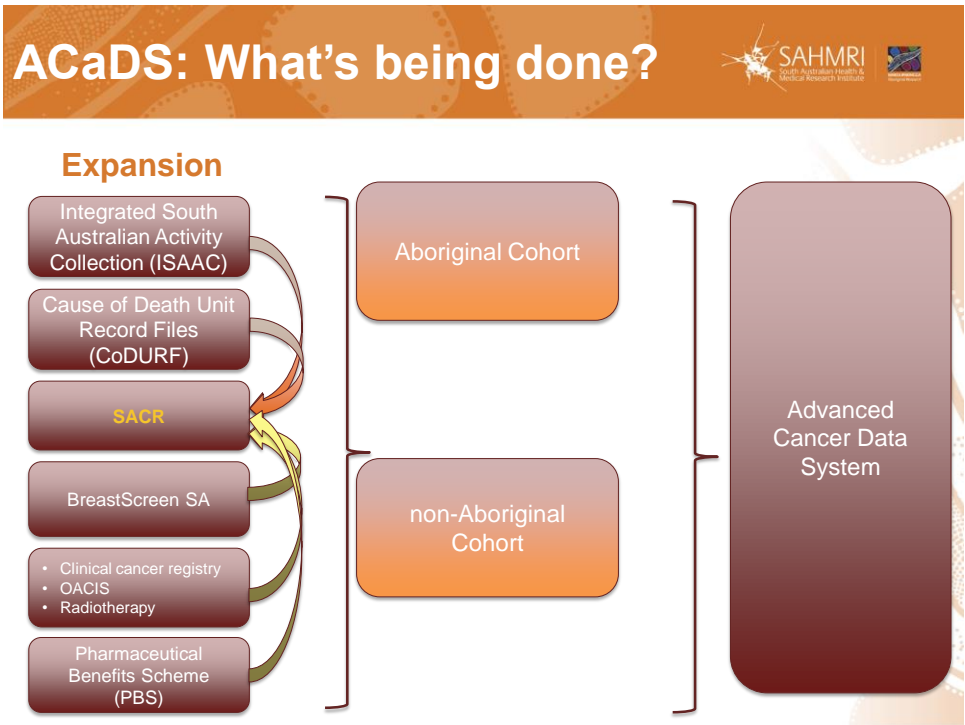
ACaDS: What's being done?

SAHMRI
South Australian Health & Medical Research Institute

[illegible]

Expansion

Integrated South Australian Activity Collection (ISAAC)

Cause of Death Unit Record Files (CoDURF)

SACR

BreastScreen SA

• Clinical cancer registry
• OACIS
• Radiotherapy

Pharmaceutical Benefits Scheme (PBS)

Aboriginal Cohort

non-Aboriginal Cohort

Advanced Cancer Data System